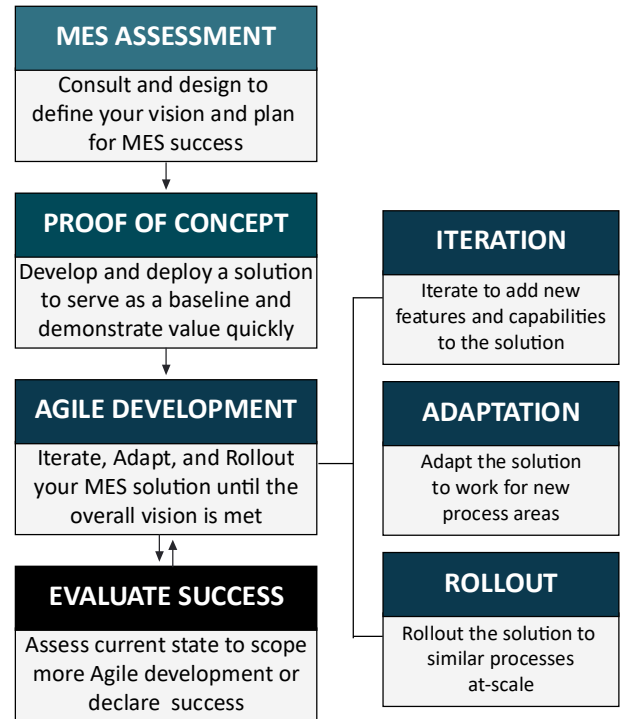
MES ASSESSMENT

Consult and design to define your vision and plan for MES success

PROOF OF CONCEPT

Develop and deploy a solution to serve as a baseline and demonstrate value quickly

AGILE DEVELOPMENT

Iterate, Adapt, and Rollout your MES solution until the overall vision is met

EVALUATE SUCCESS

Assess current state to scope more Agile development or declare success

ITERATION

Iterate to add new features and capabilities to the solution

ADAPTATION

Adapt the solution to work for new process areas

ROLLOUT

Rollout the solution to similar processes at-scale